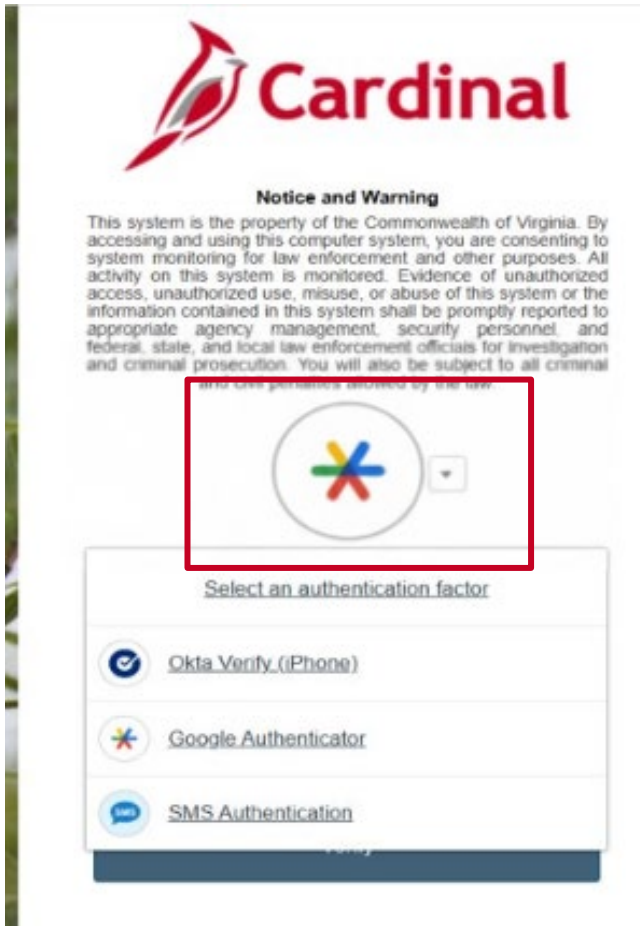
Cardinal

Notice and Warning

This system is the property of the Commonwealth of Virginia. By accessing and using this computer system, you are consenting to system monitoring for law enforcement and other purposes. All activity on this system is monitored. Evidence of unauthorized access, unauthorized use, misuse, or abuse of this system or the information contained in this system shall be promptly reported to appropriate agency management, security personnel, and federal, state, and local law enforcement officials for investigation and criminal prosecution. You will also be subject to all criminal and civil penalties allowed by the law.

Select an authentication factor

Okta Verify (iPhone)

Google Authenticator

SMS

SMS Authentication

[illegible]